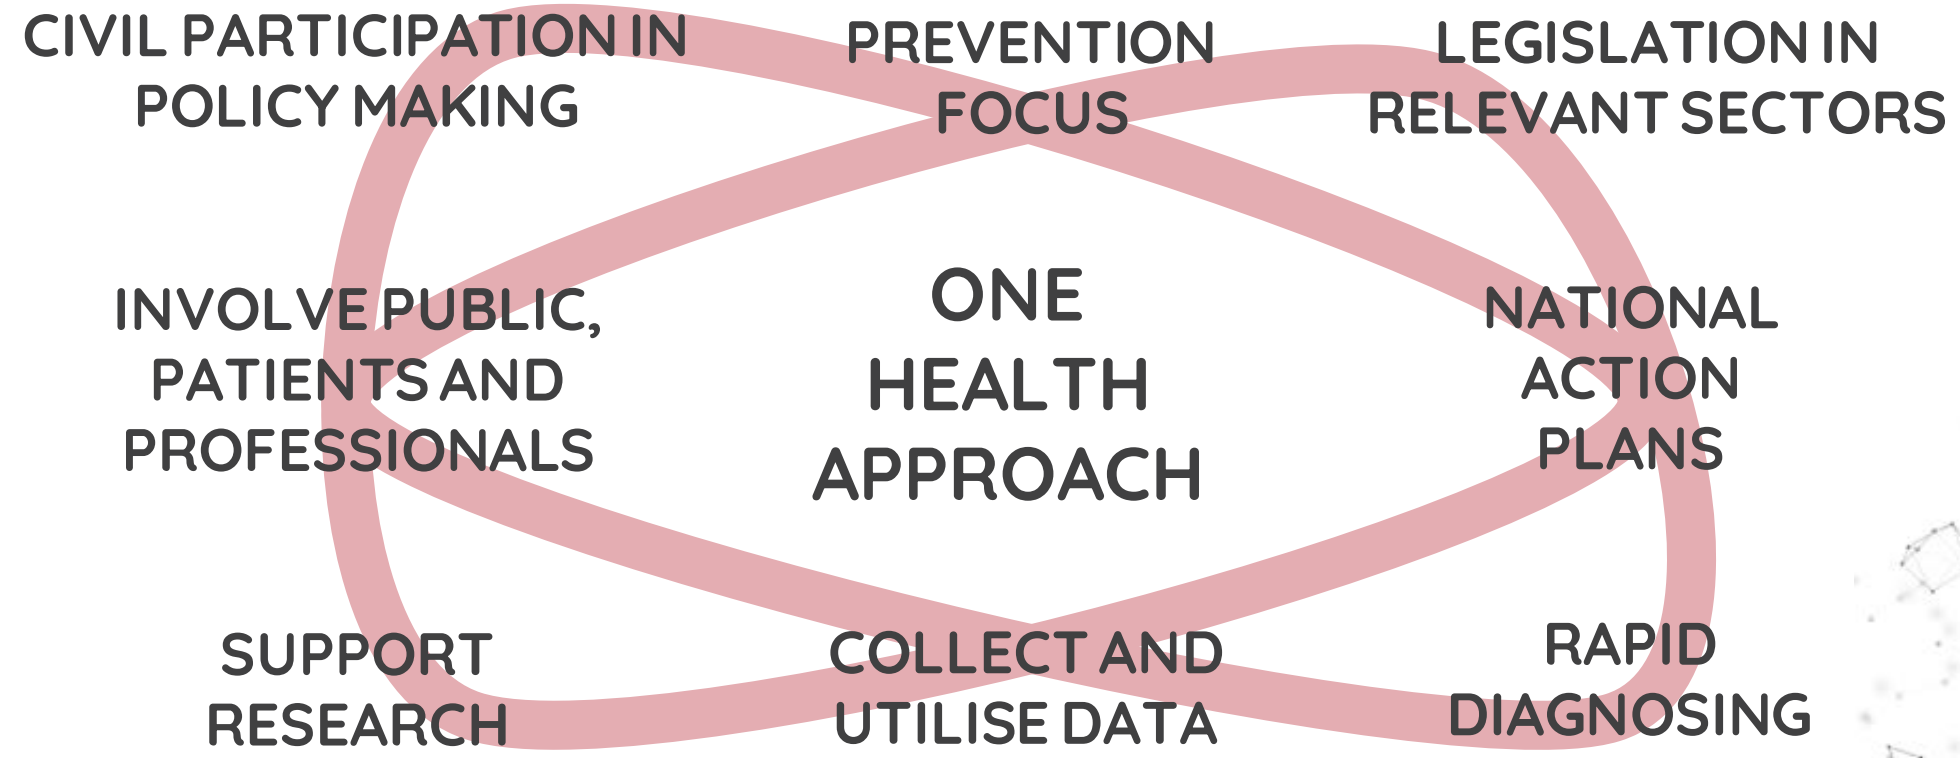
CIVIL PARTICIPATION IN POLICY MAKING

PREVENTION FOCUS

LEGISLATION IN RELEVANT SECTORS

INVOLVE PUBLIC, PATIENTS AND PROFESSIONALS

ONE HEALTH APPROACH

NATIONAL ACTION PLANS

SUPPORT RESEARCH

COLLECT AND UTILISE DATA

RAPID DIAGNOSING